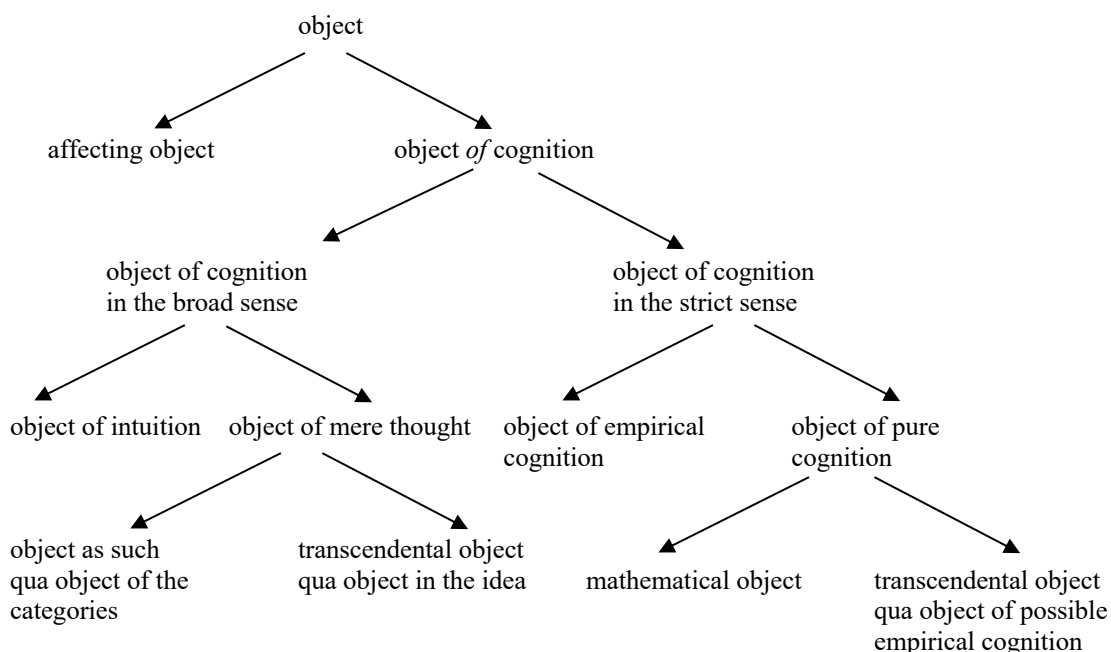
object

affecting object

object *of* cognition

object of cognition in the broad sense

object of cognition in the strict sense

object of intuition

object of mere thought

object of empirical cognition

object of pure cognition

object as such qua object of the categories

transcendental object qua object in the idea

mathematical object

transcendental object qua object of possible empirical cognition